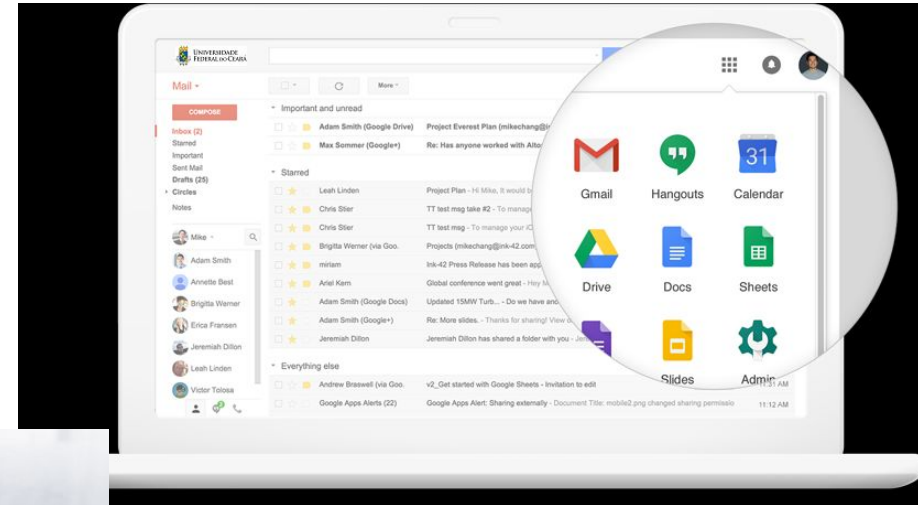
UNIVERSIDADE FEDERAL DO CEARÁ

Mail ▾

COMPOSE

Inbox (2)
Starred
Important
Sent Mail
Drafts (25)
Circles
Notes

Mike

Adam Smith
Annette Best
Brigitta Werner
Erica Fransen
Jeremiah Dillon
Leah Linden
Victor Tolosa

More ▾

Important and unread

Adam Smith (Google Drive) Project Everest Plan (mikechang@
Max Sommer (Google+) Re: Has anyone worked with Alto

Starred

Leah Linden Project Plan - Hi Mike, It would b
Chris Stier TT test msg take #2 - To manage
Chris Stier TT test msg - To manage your iO
Brigitta Werner (via Goo. Projects (mikechang@ink-42.com
miriam Ink-42 Press Release has been app
Ariel Kern Global conference went great - Hey M
Adam Smith (Google Docs) Updated 15MW Turb... - Do we have and
Adam Smith (Google+) Re: More slides. - Thanks for sharing! View o
Jeremiah Dillon Jeremiah Dillon has shared a folder with you - Je

Everything else

Andrew Braswell (via Goo. v2_Get started with Google Sheets - Invitation to edit 11:21 AM
Google Apps Alerts (22) Google Apps Alert: Sharing externally - Document Title: mobile2.png changed sharing permissio 11:12 AM

Gmail
Hangouts
31
Calendar
Drive
Docs
Sheets
Slides
Admin